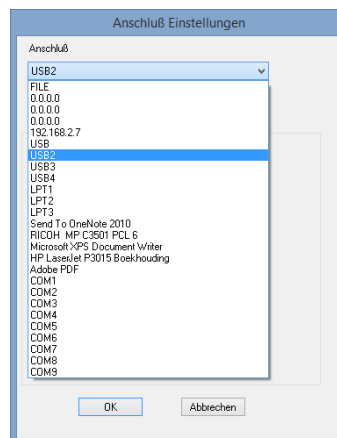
Anschluß Einstellungen

Anschluß

USB2

FILE
0.0.0.0
0.0.0.0
0.0.0.0
192.168.2.7
USB
USB2
USB3
USB4
LPT1
LPT2
LPT3
Send To OneNote 2010
RICOH MP C3501 PCL 6
Microsoft XPS Document Writer
HP LaserJet P3015 Boekhouding
Adobe PDF
COM1
COM2
COM3
COM4
COM5
COM6
COM7
COM8
COM9

OK
Abbrechen